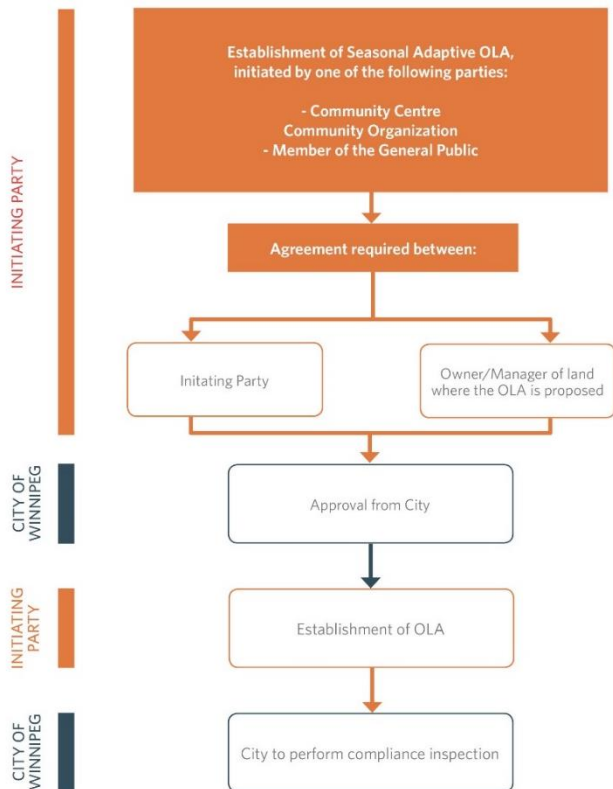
INITIATING PARTY

Establishment of Seasonal Adaptive OLA, initiated by one of the following parties:

- Community Centre
Community Organization
- Member of the General Public

Agreement required between:

Initating Party

Owner/Manager of land where the OLA is proposed

CITY OF WINNIPEG

Approval from City

INITIATING PARTY

Establishment of OLA

CITY OF WINNIPEG

City to perform compliance inspection